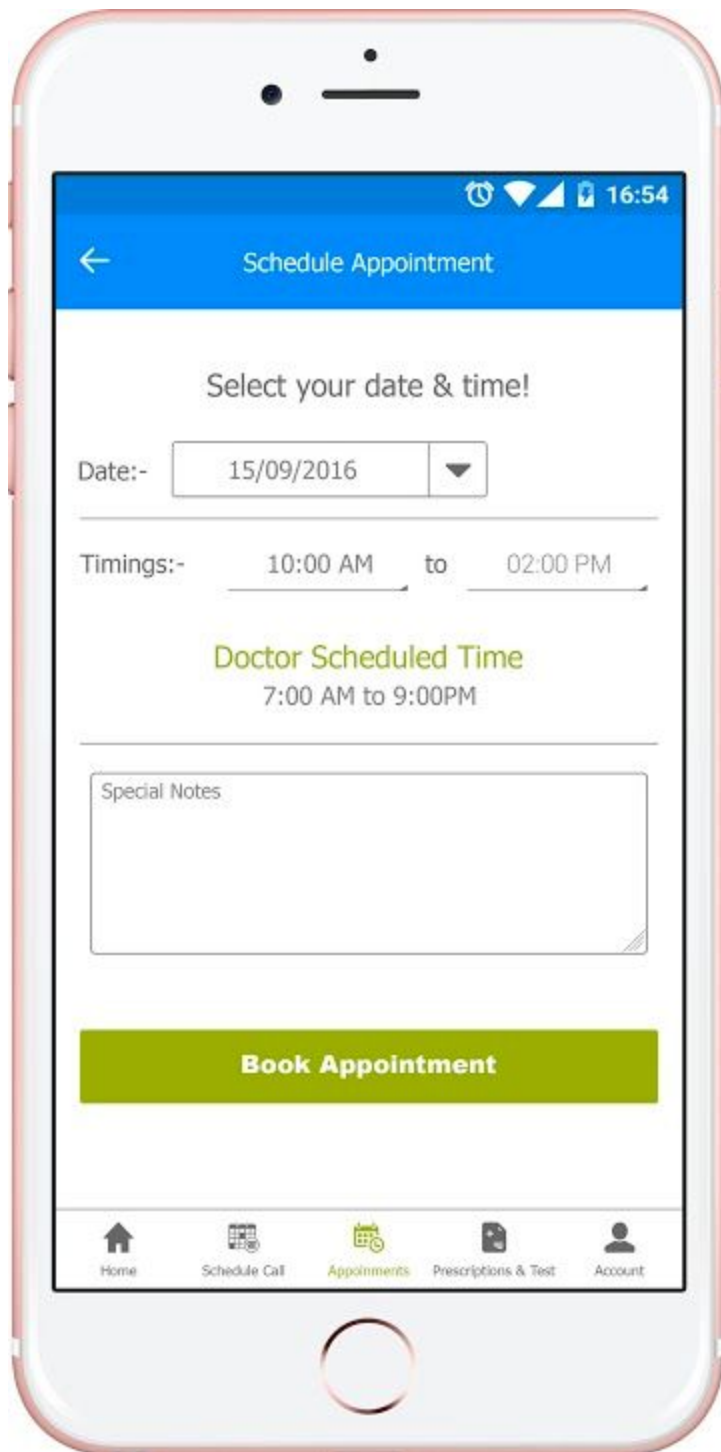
16:54

Schedule Appointment

Select your date & time!

Date:- 15/09/2016

Timings:- 10:00 AM to 02:00 PM

Doctor Scheduled Time
7:00 AM to 9:00PM

Special Notes

Book Appointment

Home Schedule Call Appoinments Prescriptions & Test Account